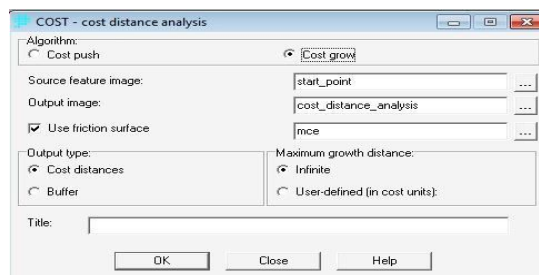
COST - cost distance analysis

Algorithm:
Cost push
Cost grow

Source feature image: start_point ...
Output image: cost_distance_analysis ...
Use friction surface mce ...

Output type:
Cost distances
Buffer

Maximum growth distance:
Infinite
User-defined (in cost units):

Title:

OK Close Help